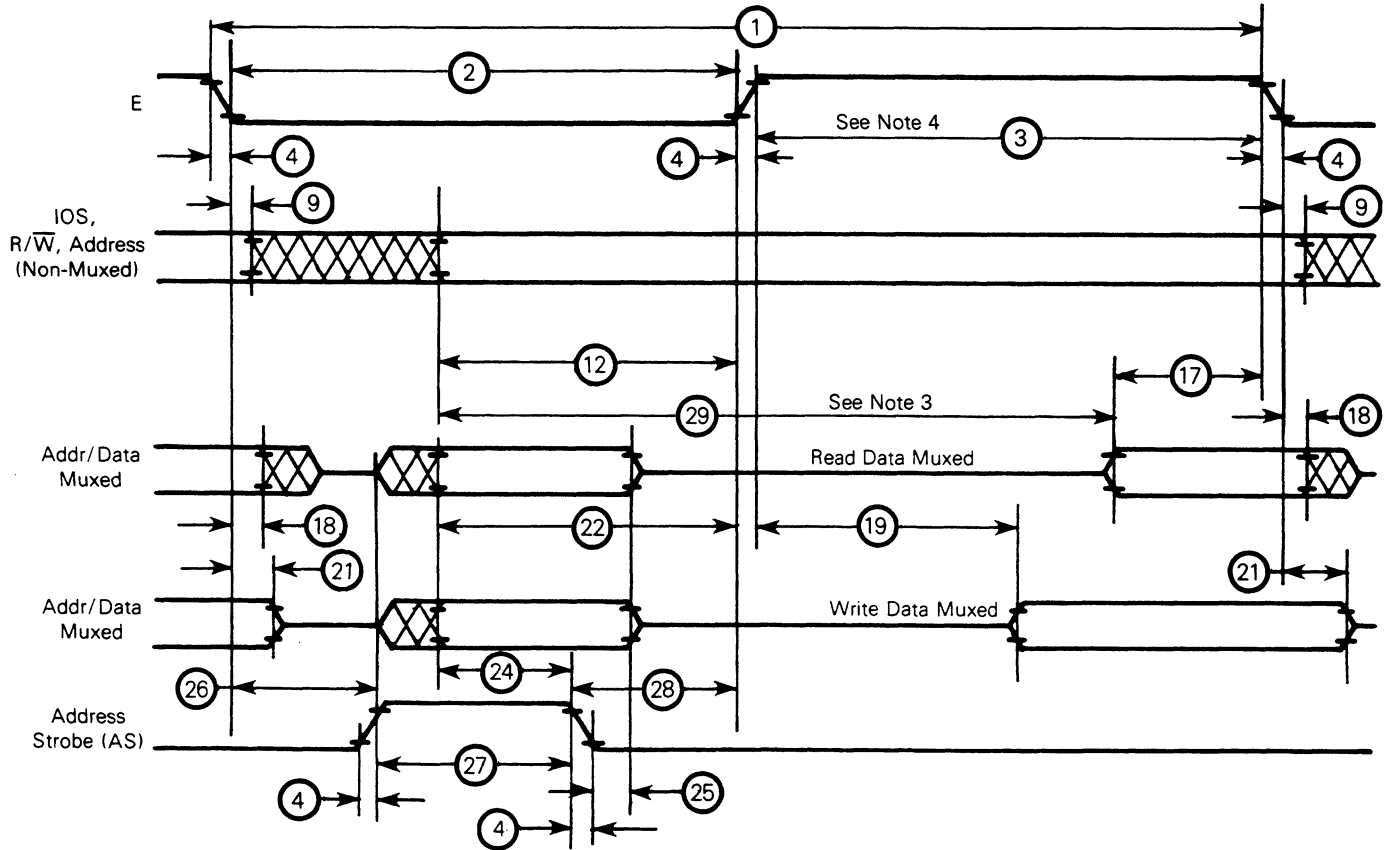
1

2

E

See Note 4

3

4

4

4

IOS, $R/\overline{W}$, Address (Non-Muxed)

9

9

12

17

29

See Note 3

18

Addr/Data Muxed

Read Data Muxed

18

22

19

21

21

Addr/Data Muxed

Write Data Muxed

24

26

28

Address Strobe (AS)

27

4

25

4